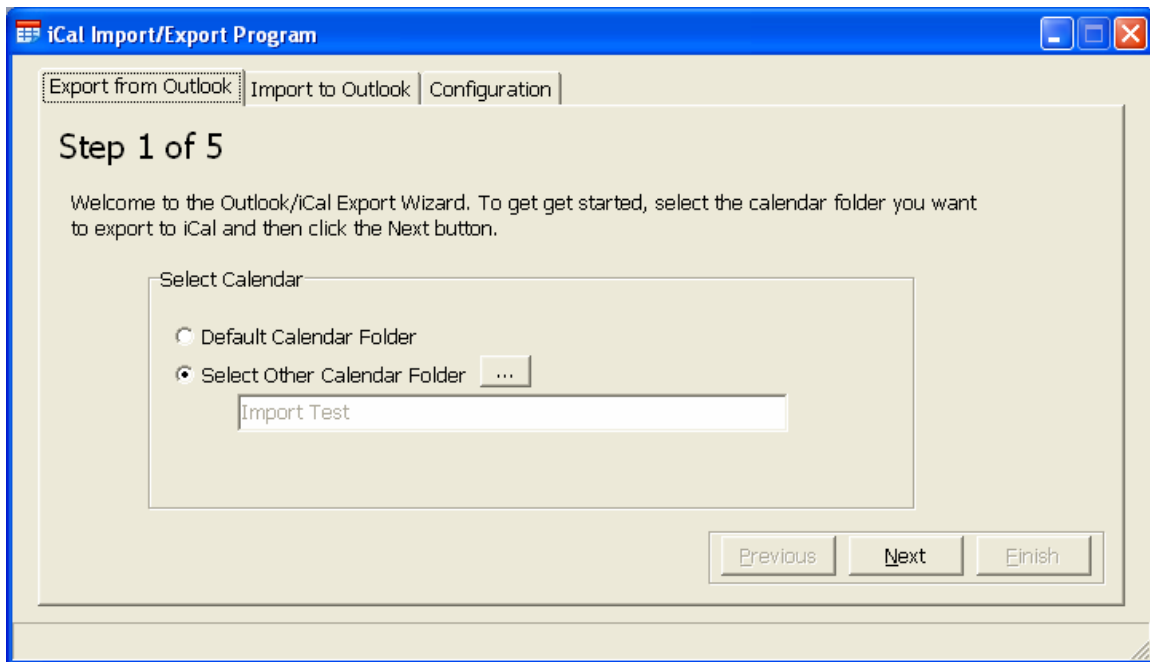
iCal Import/Export Program

Export from Outlook | Import to Outlook | Configuration

Step 1 of 5

Welcome to the Outlook/iCal Export Wizard. To get get started, select the calendar folder you want to export to iCal and then click the Next button.

Select Calendar

Default Calendar Folder

Select Other Calendar Folder ...

Import Test

Previous Next Finish